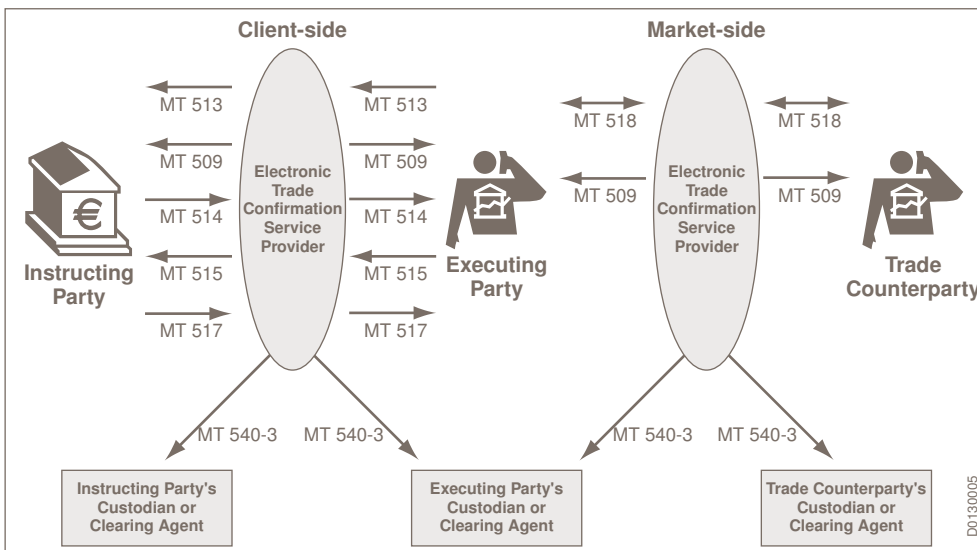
Client-side

Market-side

MT 513
MT 509
MT 514
MT 515
MT 517

Electronic Trade Confirmation Service Provider

MT 513
MT 509
MT 514
MT 515
MT 517

Instructing Party

Executing Party

MT 518
MT 509

Electronic Trade Confirmation Service Provider

MT 518
MT 509

Trade Counterparty

MT 540-3
MT 540-3
MT 540-3
MT 540-3

Instructing Party's Custodian or Clearing Agent

Executing Party's Custodian or Clearing Agent

Trade Counterparty's Custodian or Clearing Agent

D0130005